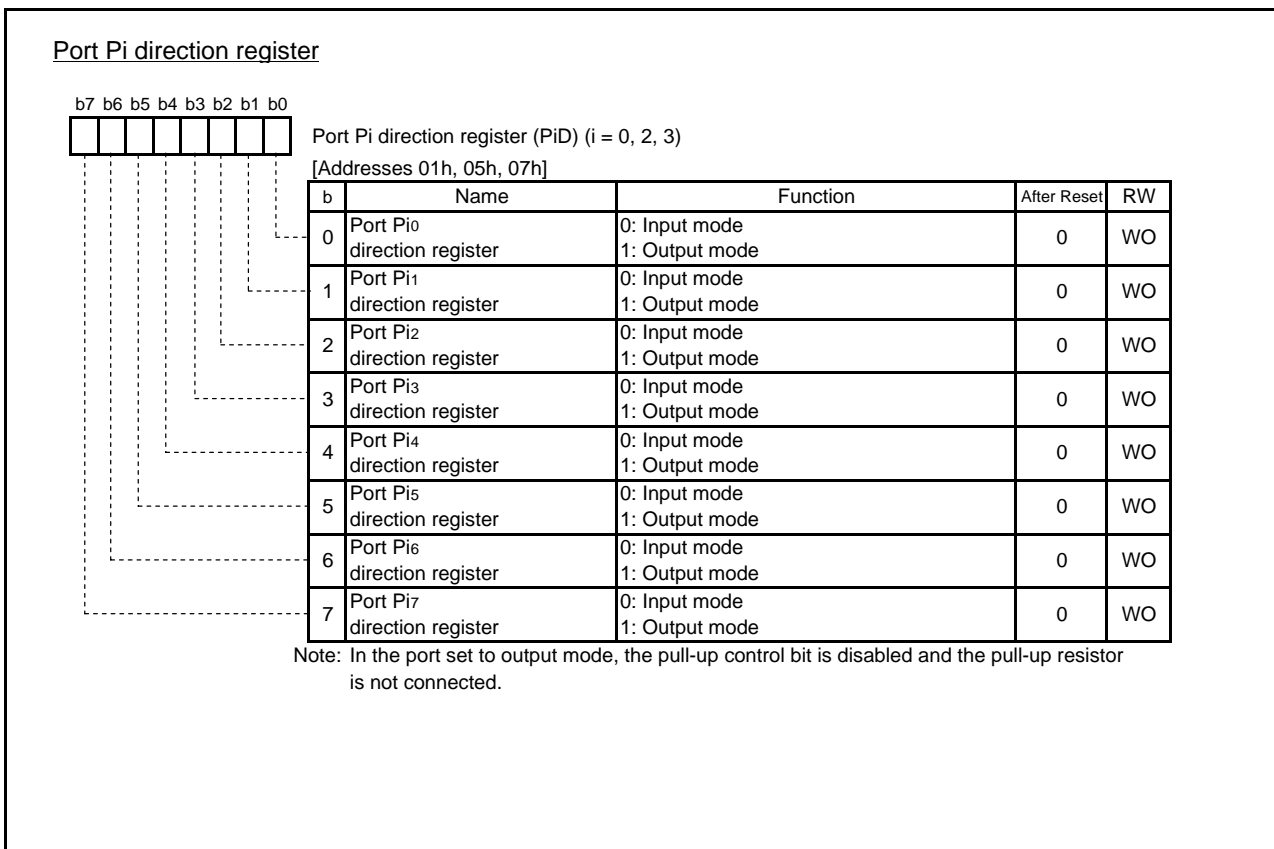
Port Pi direction register

b7 b6 b5 b4 b3 b2 b1 b0

Port Pi direction register (PiD) (i = 0, 2, 3)
[Addresses 01h, 05h, 07h]

| b | Name | Function | After Reset | RW |
|---|---|---|---|---|
| 0 | Port Pi0 direction register | 0: Input mode 1: Output mode | 0 | WO |
| 1 | Port Pi1 direction register | 0: Input mode 1: Output mode | 0 | WO |
| 2 | Port Pi2 direction register | 0: Input mode 1: Output mode | 0 | WO |
| 3 | Port Pi3 direction register | 0: Input mode 1: Output mode | 0 | WO |
| 4 | Port Pi4 direction register | 0: Input mode 1: Output mode | 0 | WO |
| 5 | Port Pi5 direction register | 0: Input mode 1: Output mode | 0 | WO |
| 6 | Port Pi6 direction register | 0: Input mode 1: Output mode | 0 | WO |
| 7 | Port Pi7 direction register | 0: Input mode 1: Output mode | 0 | WO |

Note: In the port set to output mode, the pull-up control bit is disabled and the pull-up resistor is not connected.